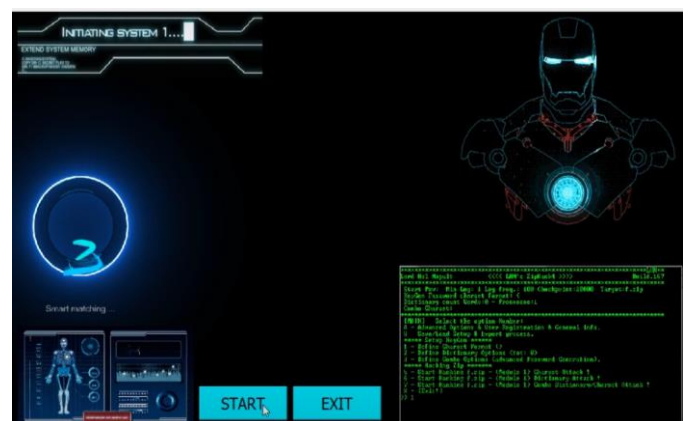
INITIATING SYSTEM 1....

EXTEND SYSTEM MEMORY

Smart matching...

START

EXIT

Load Hal Rapid: <<<< GAN's ZipCrack >>>> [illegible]

Start Pos- Min Len: 1 Len Freq.: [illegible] Target:f.zip

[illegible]

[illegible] Select the option Number!

1 - Advanced Options & Free Registration & General Info.

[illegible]

1 - Define Charset Format !

2 - Define Dictionary Options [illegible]

3 - Define Combo Options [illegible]

4 - Start Hacking f.zip - (Mode 1) Charset Attack !

5 - Start Hacking f.zip - (Mode 2) Dictionary Attack !

6 - Start Hacking f.zip - (Mode 3) Combo Dictionary+Charset Attack !

0 - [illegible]